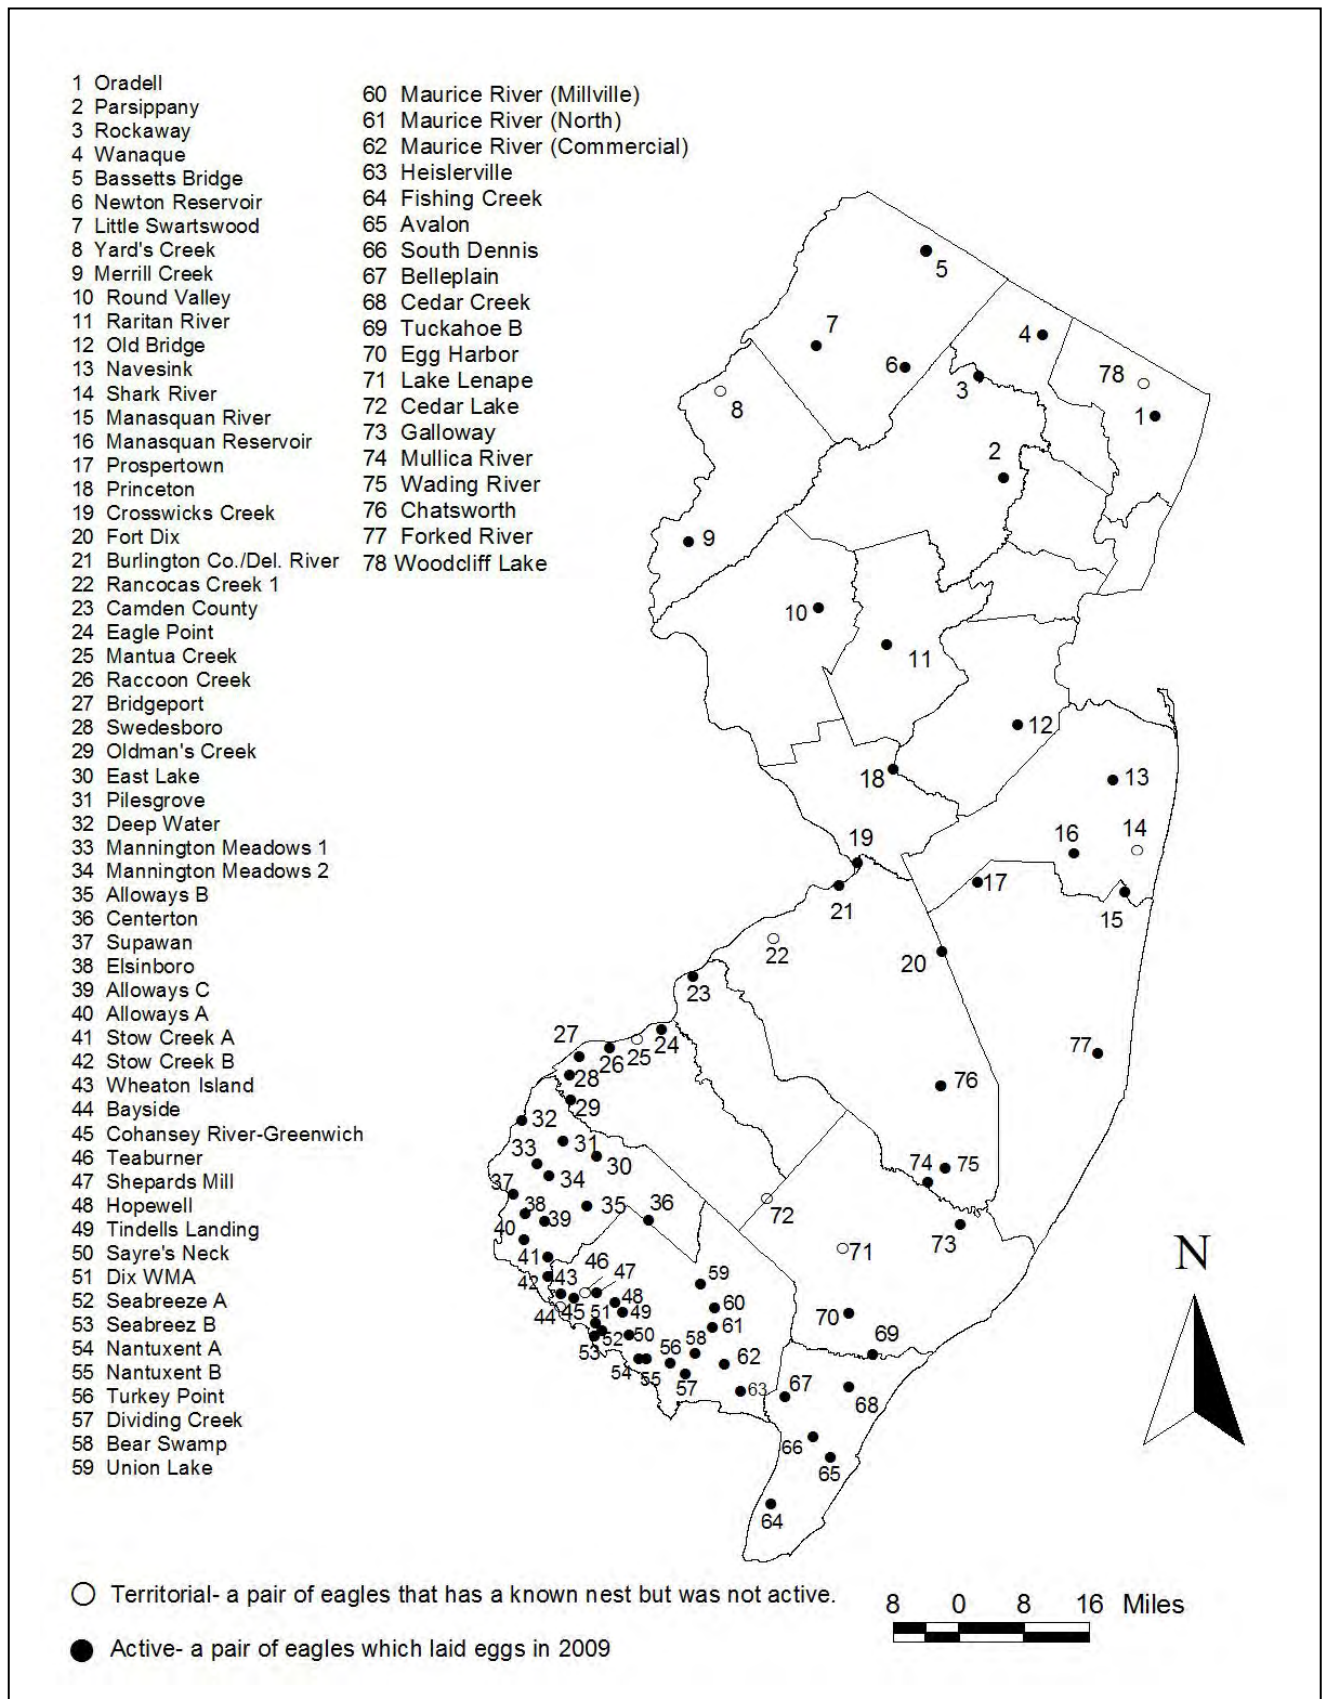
1 Oradell
2 Parsippany
3 Rockaway
4 Wanaque
5 Bassetts Bridge
6 Newton Reservoir
7 Little Swartswood
8 Yard's Creek
9 Merrill Creek
10 Round Valley
11 Raritan River
12 Old Bridge
13 Navesink
14 Shark River
15 Manasquan River
16 Manasquan Reservoir
17 Prospertown
18 Princeton
19 Crosswicks Creek
20 Fort Dix
21 Burlington Co./Del. River
22 Rancocas Creek 1
23 Camden County
24 Eagle Point
25 Mantua Creek
26 Raccoon Creek
27 Bridgeport
28 Swedesboro
29 Oldman's Creek
30 East Lake
31 Pilesgrove
32 Deep Water
33 Mannington Meadows 1
34 Mannington Meadows 2
35 Alloways B
36 Centerton
37 Supawan
38 Elsinboro
39 Alloways C
40 Alloways A
41 Stow Creek A
42 Stow Creek B
43 Wheaton Island
44 Bayside
45 Cohansey River-Greenwich
46 Teaburner
47 Shepards Mill
48 Hopewell
49 Tindells Landing
50 Sayre's Neck
51 Dix WMA
52 Seabreeze A
53 Seabreez B
54 Nantuxent A
55 Nantuxent B
56 Turkey Point
57 Dividing Creek
58 Bear Swamp
59 Union Lake
60 Maurice River (Millville)
61 Maurice River (North)
62 Maurice River (Commercial)
63 Heislerville
64 Fishing Creek
65 Avalon
66 South Dennis
67 Belleplain
68 Cedar Creek
69 Tuckahoe B
70 Egg Harbor
71 Lake Lenape
72 Cedar Lake
73 Galloway
74 Mullica River
75 Wading River
76 Chatsworth
77 Forked River
78 Woodcliff Lake

5 7 4 6 78 3 8 1 2 9 10 11 12 18 13 19 16 14 17 21 15 22 20 23 27 24 26 25 77 28 76 29 32 31 33 30 34 37 38 35 36 39 40 74 75 72 73 71 41 46 43 47 59 42 48 44 45 51 49 60 61 53 52 50 56 58 62 54 55 57 63 67 70 69 68 66 65 64

N

○ Territorial- a pair of eagles that has a known nest but was not active.

● Active- a pair of eagles which laid eggs in 2009

8 0 8 16 Miles